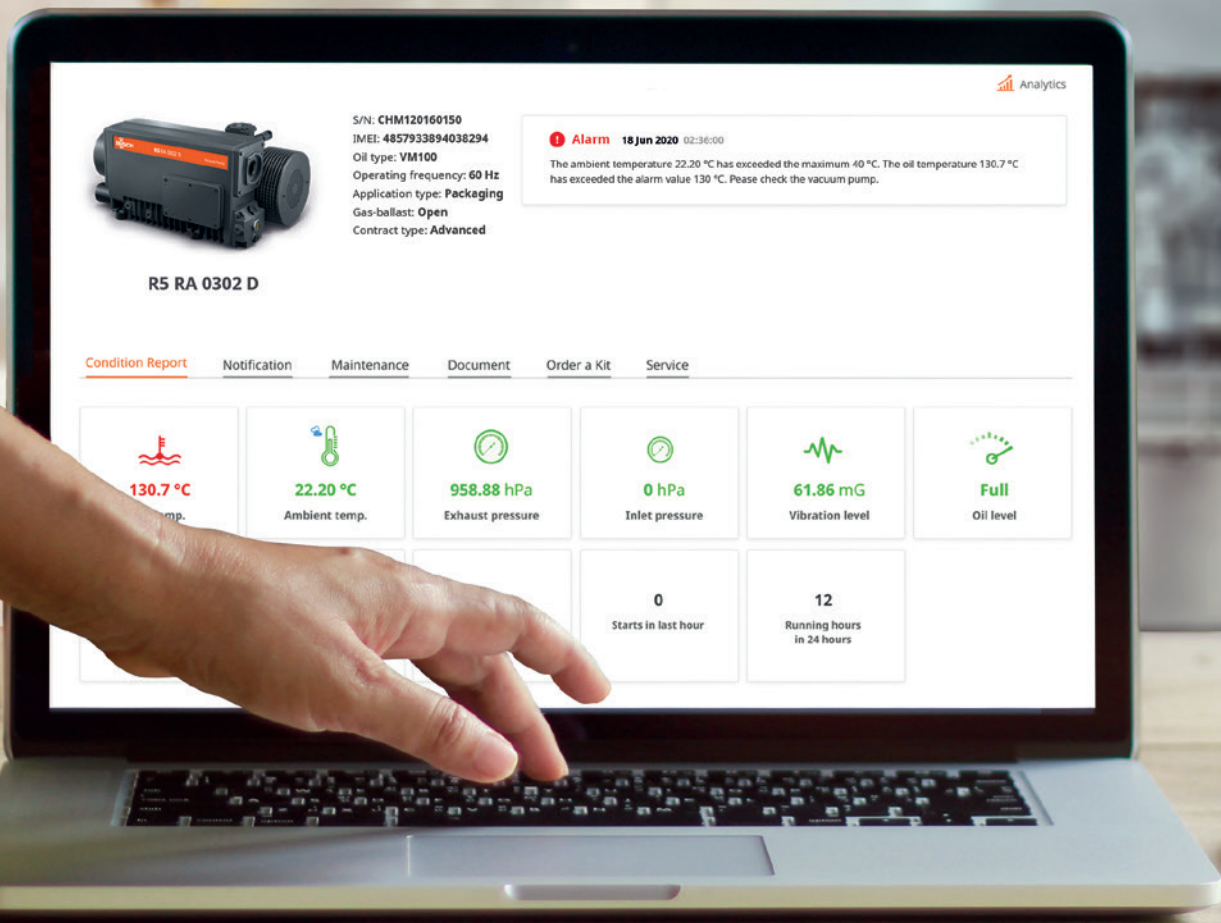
Analytics

S/N: **CHM120160150**
IMEI: **4857933894038294**
Oil type: **VM100**
Operating frequency: **60 Hz**
Application type: **Packaging**
Gas-ballast: **Open**
Contract type: **Advanced**

Alarm 18 Jun 2020 02:36:00
The ambient temperature 22.20 °C has exceeded the maximum 40 °C. The oil temperature 130.7 °C has exceeded the alarm value 130 °C. Pease check the vacuum pump.

R5 RA 0302 D

Condition Report Notification Maintenance Document Order a Kit Service

130.7 °C
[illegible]emp.

22.20 °C
Ambient temp.

958.88 hPa
Exhaust pressure

0 hPa
Inlet pressure

61.86 mG
Vibration level

Full
Oil level

0
Starts in last hour

12
Running hours in 24 hours